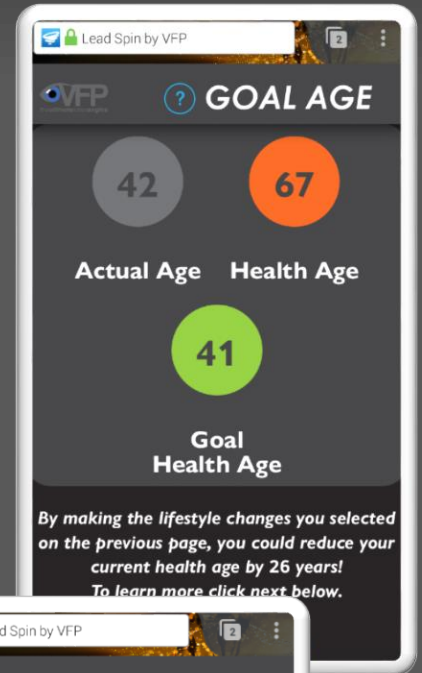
Lead Spin by VFP

2

VFP

? GOAL AGE

42

67

Actual Age

Health Age

41

Goal
Health Age

By making the lifestyle changes you selected on the previous page, you could reduce your current health age by 26 years! To learn more click next below.

d Spin by VFP

2